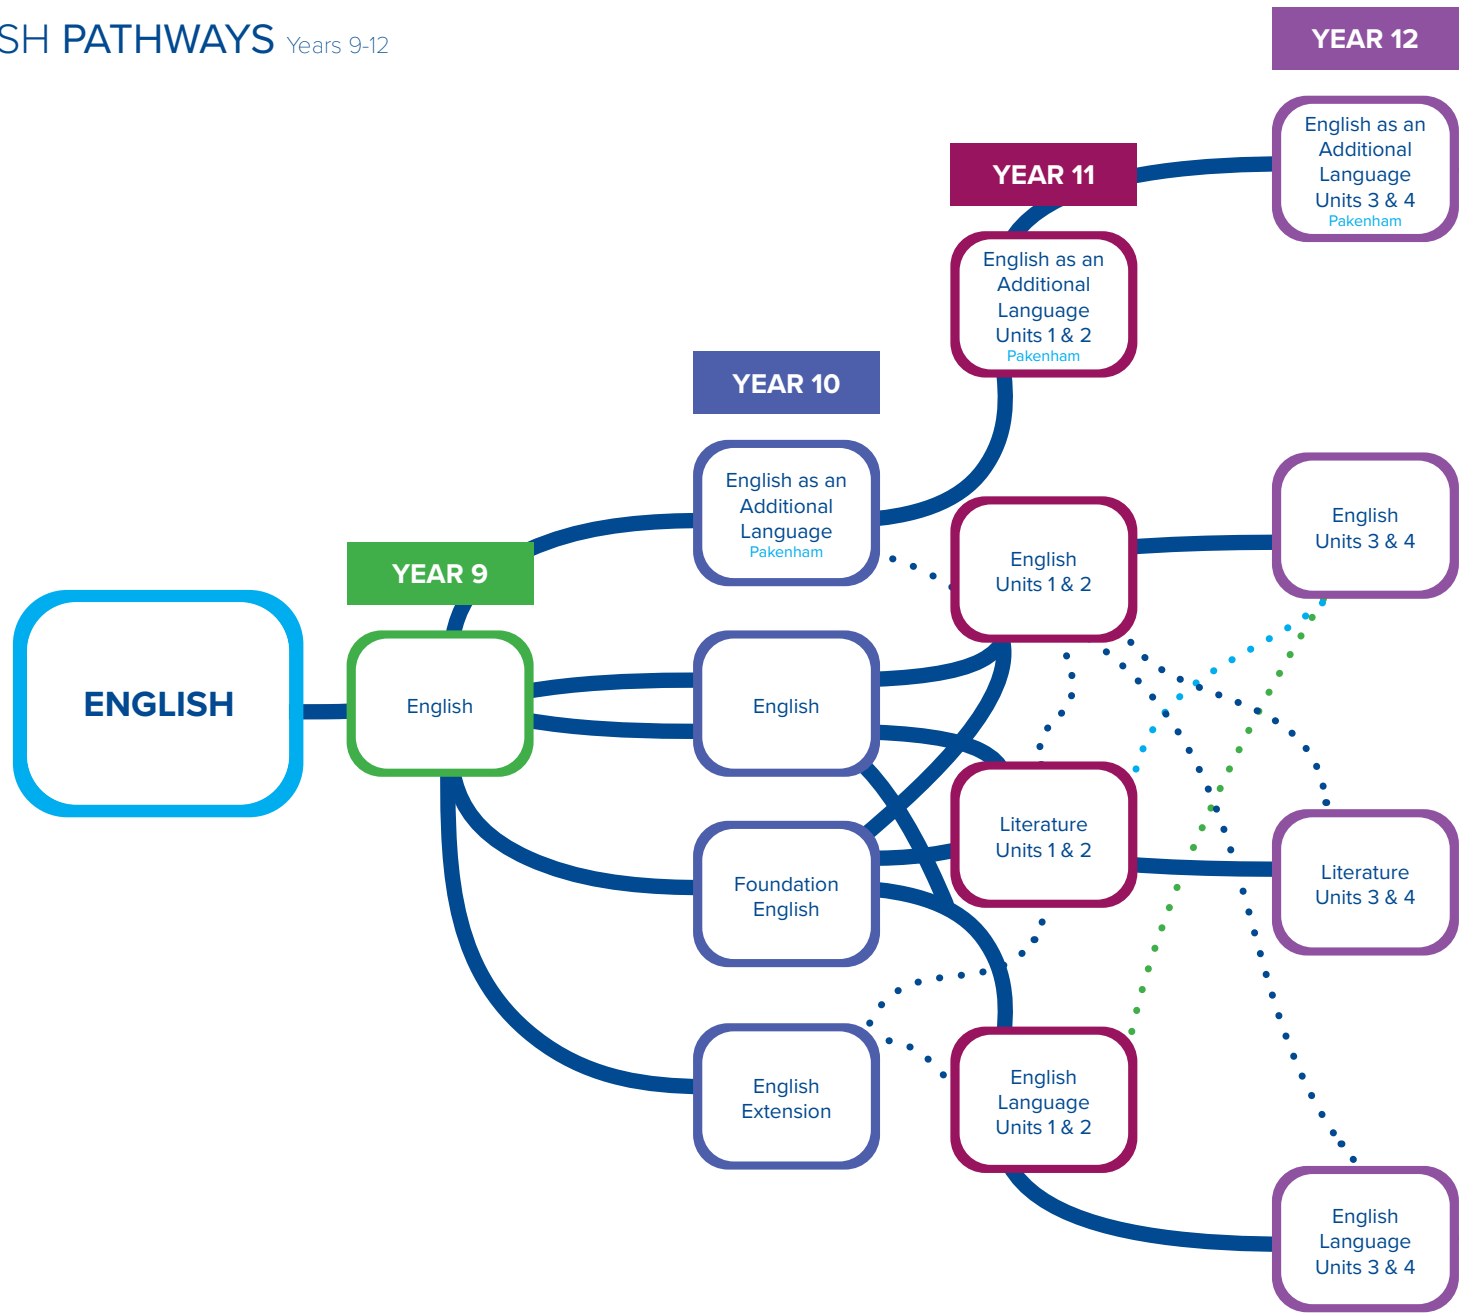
SH PATHWAYS Years 9-12

YEAR 12

English as an Additional Language Units 3 & 4 Pakenham

YEAR 11

English as an Additional Language Units 1 & 2 Pakenham

YEAR 10

English as an Additional Language Pakenham

YEAR 9

ENGLISH

English

English

English Units 1 & 2

English Units 3 & 4

Literature Units 1 & 2

Literature Units 3 & 4

Foundation English

English Extension

English Language Units 1 & 2

English Language Units 3 & 4